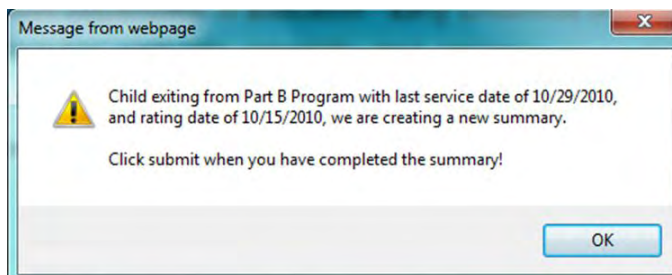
Message from webpage

Child exiting from Part B Program with last service date of 10/29/2010, and rating date of 10/15/2010, we are creating a new summary.

Click submit when you have completed the summary!

OK